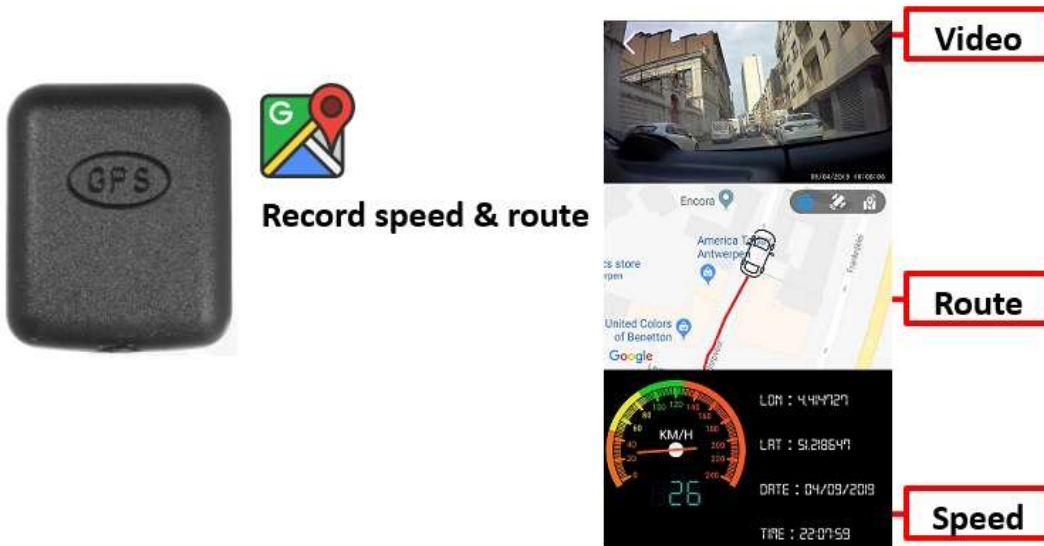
GPS

Record speed & route

Video

05/04/2019 16:08:06

Encora

America T
Antwerpen

cs store
rpen

United Colors
of Benetton

Google

Route

KM/H

26

LON : 4.414727

LAT : 51.218647

DATE : 04/09/2019

TIME : 22:07:59

Speed